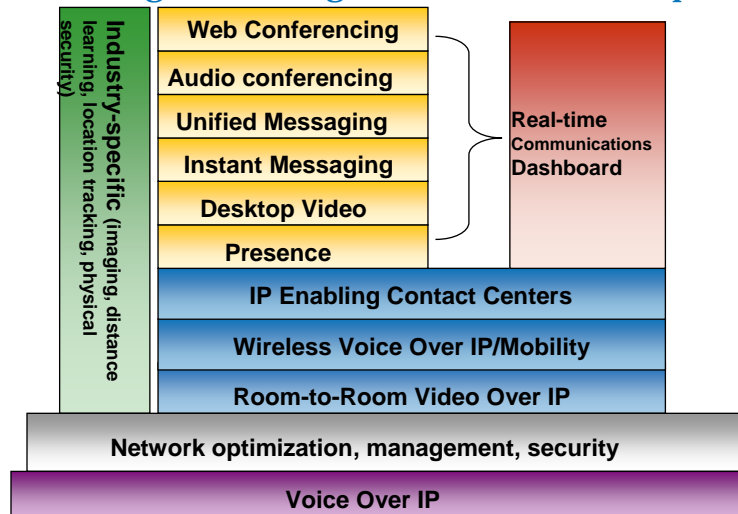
Industry-specific (imaging, distance learning, location tracking, physical security)

Web Conferencing

Audio conferencing

Unified Messaging

Instant Messaging

Desktop Video

Presence

Real-time Communications Dashboard

IP Enabling Contact Centers

Wireless Voice Over IP/Mobility

Room-to-Room Video Over IP

Network optimization, management, security

Voice Over IP